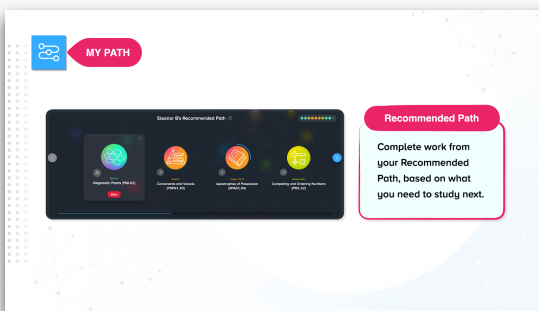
MY PATH

Eleanor B's Recommended Path

Diagnostic Places [PRE.0.1]

Start

Consonants and Vowels [PSP.1.1.5]

Apostrophes of Possession [SPAG.1.8]

Comparing and Ordering Numbers [NPV.2.5]

Recommended Path

Complete work from your Recommended Path, based on what you need to study next.